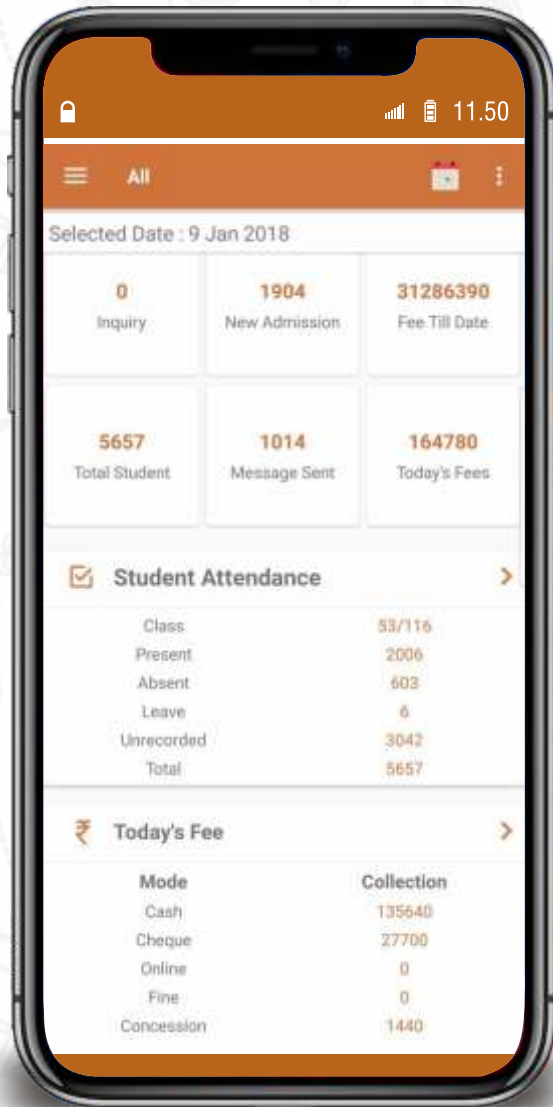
11.50

All

Selected Date : 9 Jan 2018

0
Inquiry

1904
New Admission

31286390
Fee Till Date

5657
Total Student

1014
Message Sent

164780
Today's Fees

Student Attendance

| Class | 53/116 |
|---|---|
| Present | 2006 |
| Absent | 603 |
| Leave | 6 |
| Unrecorded | 3042 |
| Total | 5657 |

₹ Today's Fee

| Mode | Collection |
|---|---|
| Cash | 135640 |
| Cheque | 27700 |
| Online | 0 |
| Fine | 0 |
| Concession | 1440 |